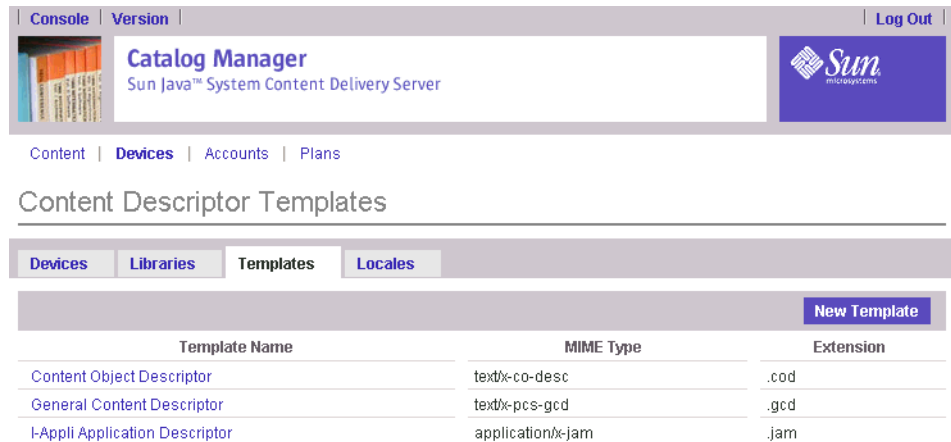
| Console | Version |

| Log Out

Catalog Manager
Sun Java™ System Content Delivery Server

Sun microsystems

Content | Devices | Accounts | Plans

Content Descriptor Templates

Devices Libraries Templates Locales

New Template

| Template Name | MIME Type | Extension |
|---|---|---|
| Content Object Descriptor | text/x-co-desc | .cod |
| General Content Descriptor | text/x-pcs-gcd | .gcd |
| I-Appli Application Descriptor | application/x-jam | .jam |